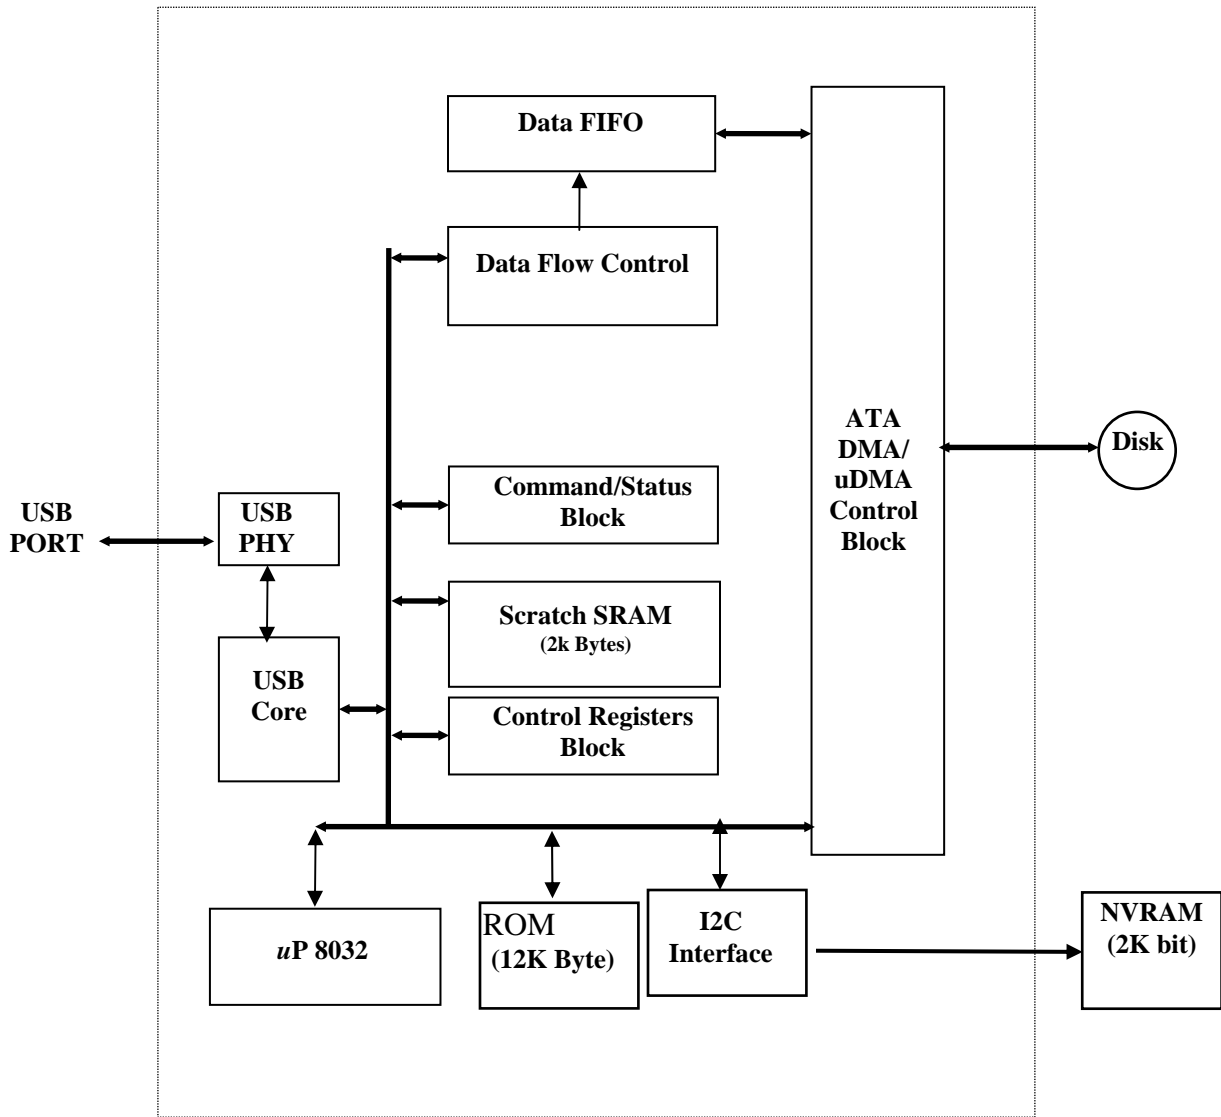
Data FIFO

Data Flow Control

ATA DMA/ uDMA Control Block

Disk

USB PORT

USB PHY

Command/Status Block

Scratch SRAM (2k Bytes)

USB Core

Control Registers Block

*u*P 8032

ROM (12K Byte)

I2C Interface

NVRAM (2K bit)